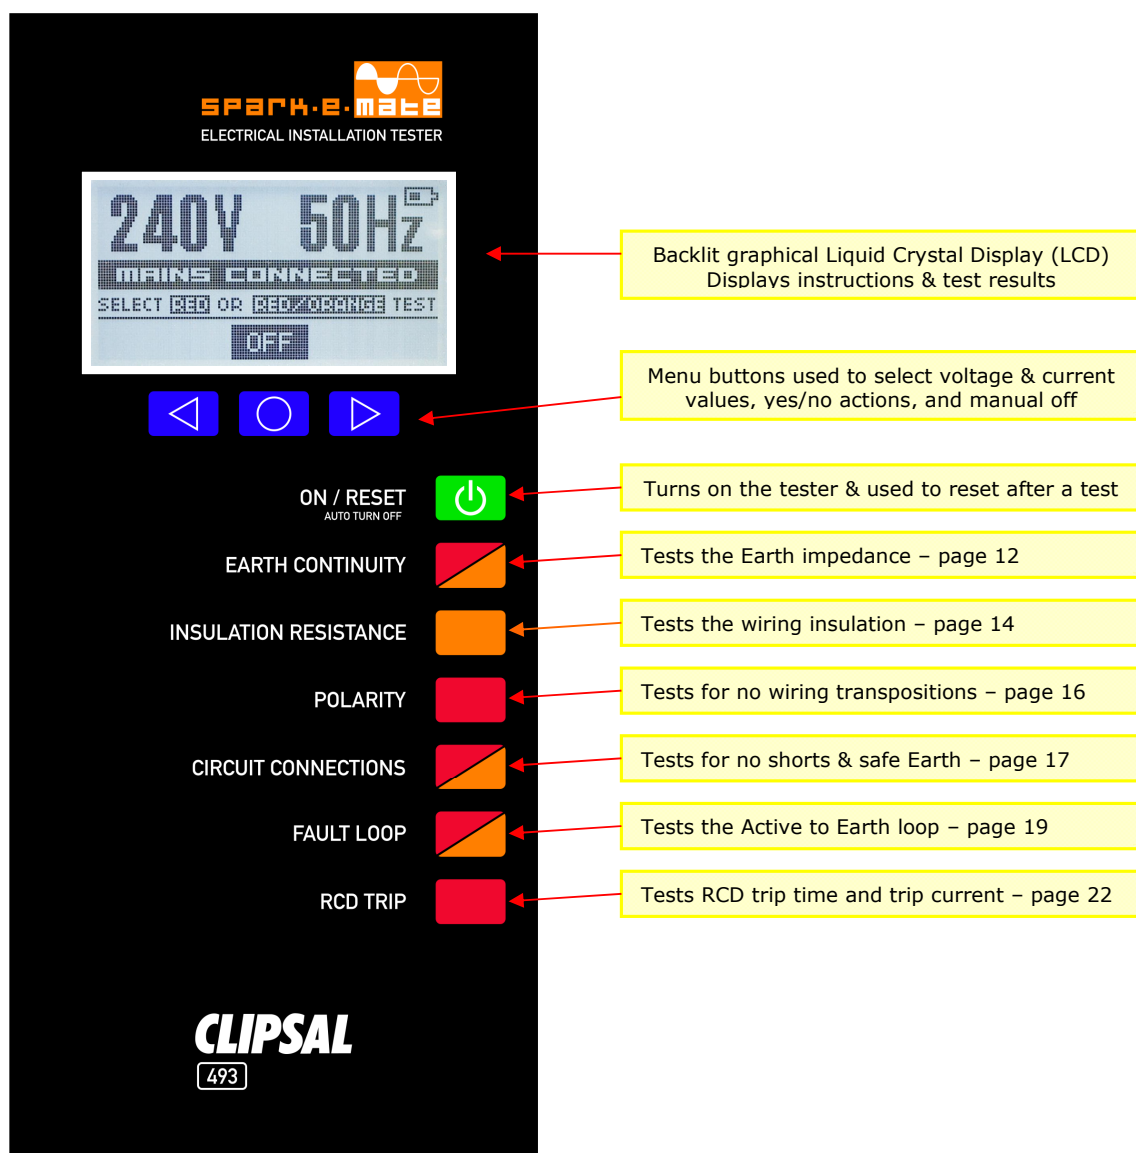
spark·e·mate
ELECTRICAL INSTALLATION TESTER

240V 50Hz
MAINS CONNECTED
SELECT RED OR RED/ORANGE TEST
OFF

Backlit graphical Liquid Crystal Display (LCD) Displays instructions & test results

Menu buttons used to select voltage & current values, yes/no actions, and manual off

ON / RESET
AUTO TURN OFF

Turns on the tester & used to reset after a test

EARTH CONTINUITY

Tests the Earth impedance – page 12

INSULATION RESISTANCE

Tests the wiring insulation – page 14

POLARITY

Tests for no wiring transpositions – page 16

CIRCUIT CONNECTIONS

Tests for no shorts & safe Earth – page 17

FAULT LOOP

Tests the Active to Earth loop – page 19

RCD TRIP

Tests RCD trip time and trip current – page 22

CLIPSAL
493